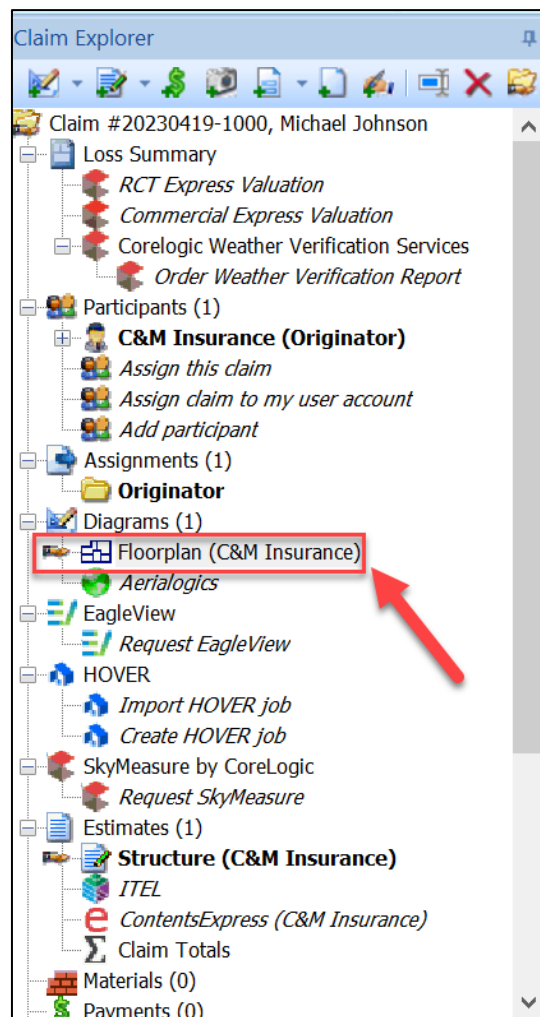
Claim Explorer

Claim #20230419-1000, Michael Johnson
Loss Summary
RCT Express Valuation
Commercial Express Valuation
Corelogic Weather Verification Services
Order Weather Verification Report
Participants (1)
C&M Insurance (Originator)
Assign this claim
Assign claim to my user account
Add participant
Assignments (1)
Originator
Diagrams (1)
Floorplan (C&M Insurance)
Aerialogics
EagleView
Request EagleView
HOVER
Import HOVER job
Create HOVER job
SkyMeasure by CoreLogic
Request SkyMeasure
Estimates (1)
Structure (C&M Insurance)
ITEL
ContentsExpress (C&M Insurance)
Claim Totals
Materials (0)
Payments (0)